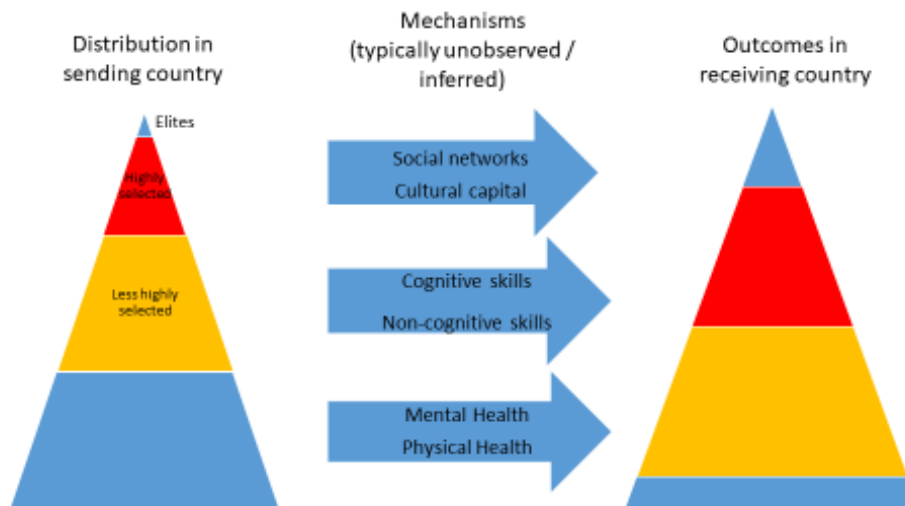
Distribution in sending country

Elites

Highly selected

Less highly selected

Mechanisms (typically unobserved / inferred)

Social networks

Cultural capital

Cognitive skills

Non-cognitive skills

Mental Health

Physical Health

Outcomes in receiving country